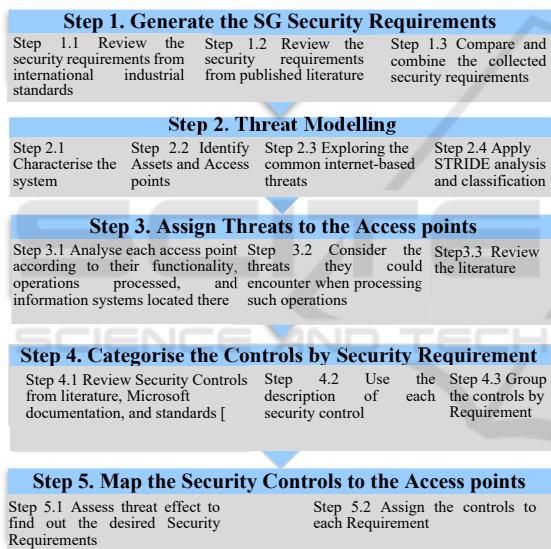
Step 1. Generate the SG Security Requirements

Step 1.1 Review the security requirements from international industrial standards

Step 1.2 Review the security requirements from published literature

Step 1.3 Compare and combine the collected security requirements

Step 2. Threat Modelling

Step 2.1 Characterise the system

Step 2.2 Identify Assets and Access points

Step 2.3 Exploring the common internet-based threats

Step 2.4 Apply STRIDE analysis and classification

Step 3. Assign Threats to the Access points

Step 3.1 Analyse each access point according to their functionality, operations processed, and information systems located there

Step 3.2 Consider the threats they could encounter when processing such operations

Step3.3 Review the literature

Step 4. Categorise the Controls by Security Requirement

Step 4.1 Review Security Controls from literature, Microsoft documentation, and standards [

Step 4.2 Use the description of each security control

Step 4.3 Group the controls by Requirement

Step 5. Map the Security Controls to the Access points

Step 5.1 Assess threat effect to find out the desired Security Requirements

Step 5.2 Assign the controls to each Requirement